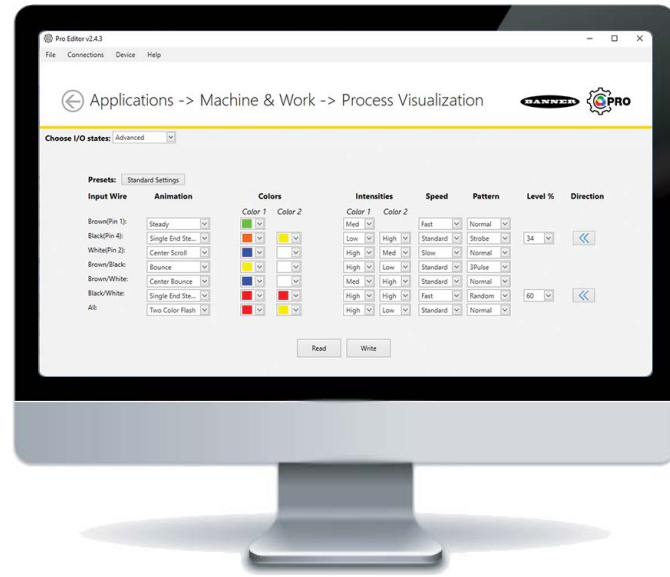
Pro Editor v2.4.3

File Connections Device Help

Applications -> Machine & Work -> Process Visualization

BANNER PRO

Choose I/O states: Advanced

Presets: Standard Settings

| Input Wire | Animation | Colors Color 1 | Colors Color 2 | Intensities Color 1 | Intensities Color 2 | Speed | Pattern | Level % | Direction |
|---|---|---|---|---|---|---|---|---|---|
| Brown(Pin 1): | Steady | | | Med | | Fast | Normal | | |
| Black(Pin 4): | Single End Ste... | | | Low | High | Standard | Strobe | 34 | « |
| White(Pin 2): | Center Scroll | | | High | Med | Slow | Normal | | |
| Brown/Black: | Bounce | | | High | Low | Standard | 3Pulse | | |
| Brown/White: | Center Bounce | | | Med | High | Standard | Normal | | |
| Black/White: | Single End Ste... | | | High | High | Fast | Random | 60 | « |
| All: | Two Color Flash | | | High | Low | Standard | Normal | | |

Read Write